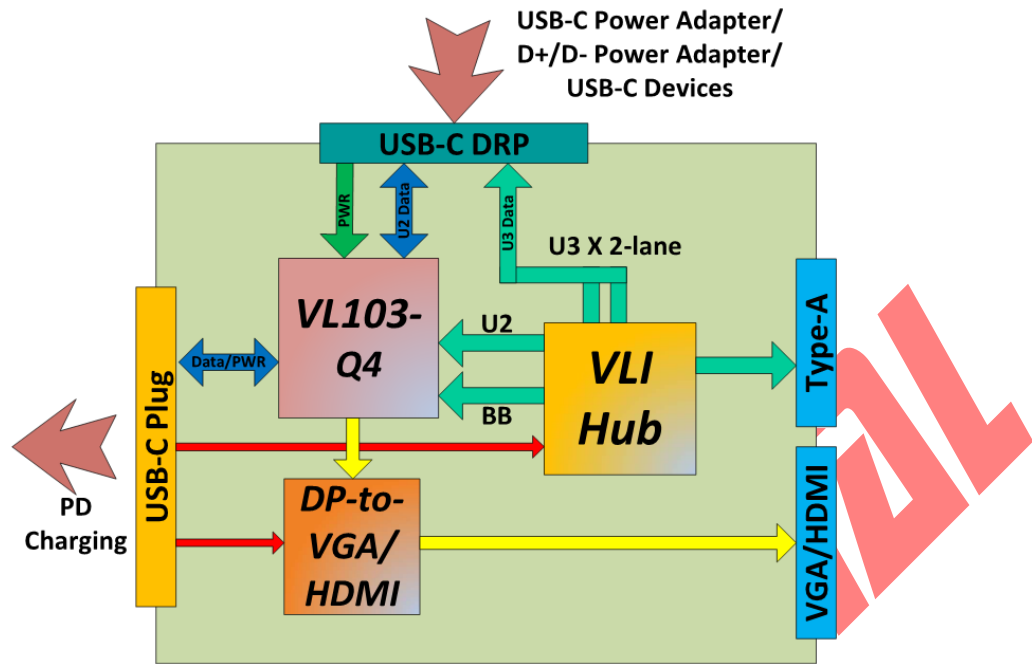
USB-C Power Adapter/
D+/D- Power Adapter/
USB-C Devices

USB-C DRP

PWR

U2 Data

U3 Data

U3 X 2-lane

VL103-Q4

U2

BB

VLI Hub

Type-A

USB-C Plug

Data/PWR

PD Charging

DP-to-VGA/HDMI

VGA/HDMI

IAL